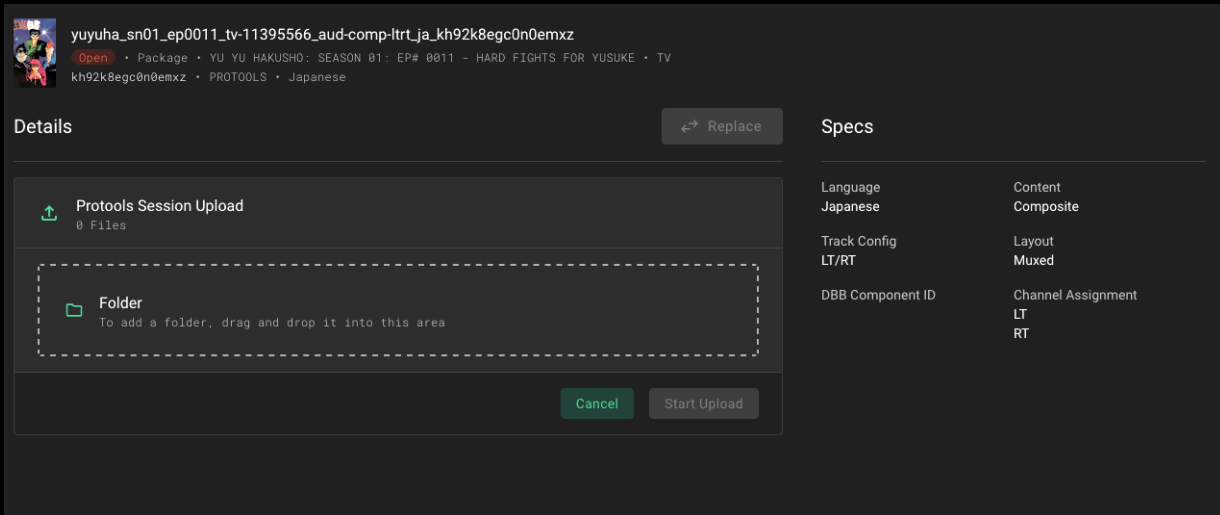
yuyuha_sn01_ep0011_tv-11395566_aud-comp-ltrt_ja_kh92k8egc0n0emxz

Open • Package • YU YU HAKUSHO: SEASON 01: EP# 0011 - HARD FIGHTS FOR YUSUKE • TV
kh92k8egc0n0emxz • PROTOOLS • Japanese

Details

Replace

Specs

Protools Session Upload
0 Files

Folder
To add a folder, drag and drop it into this area

Cancel

Start Upload

Language
Japanese

Content
Composite

Track Config
LT/RT

Layout
Muxed

DBB Component ID

Channel Assignment
LT
RT